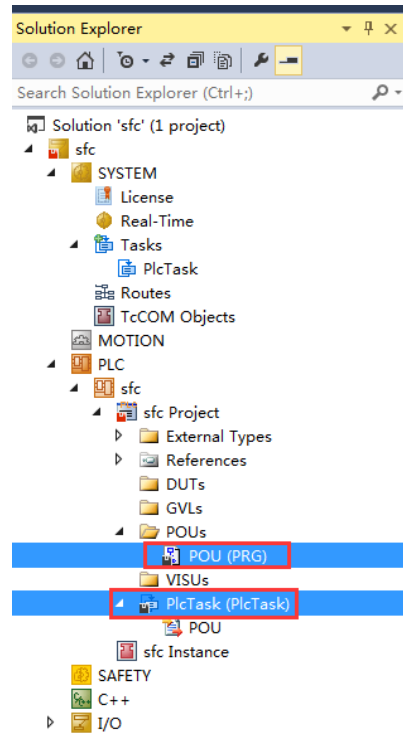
Solution Explorer

Search Solution Explorer (Ctrl+;)

Solution 'sfc' (1 project)
sfc
SYSTEM
License
Real-Time
Tasks
PlcTask
Routes
TcCOM Objects
MOTION
PLC
sfc
sfc Project
External Types
References
DUTs
GVLs
POUs
POU (PRG)
VISUs
PlcTask (PlcTask)
POU
sfc Instance
SAFETY
C++
I/O